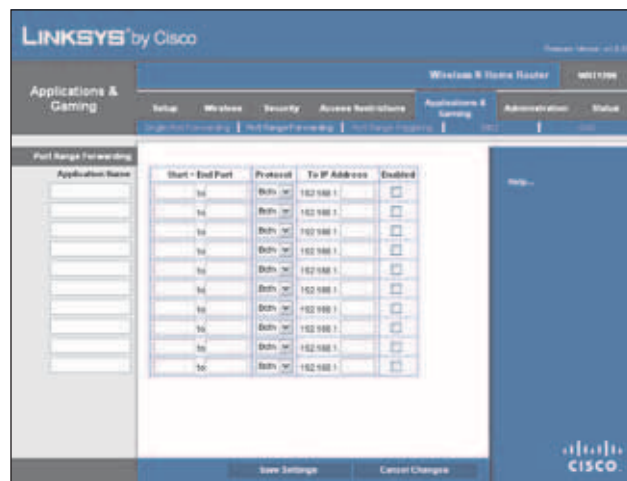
LINKSYS® by Cisco

Firmware Version: v1.0.0

Wireless-N Home Router WRT120N

Applications & Gaming

Setup | Wireless | Security | Access Restrictions | Applications & Gaming | Administration | Status

Single Port Forwarding | Port Range Forwarding | Port Range Triggering | DMZ | QoS

Port Range Forwarding

Application Name

| Start ~ End Port | Protocol | To IP Address | Enabled |
|---|---|---|---|
| to | Both | 192.168.1. | ☐ |
| to | Both | 192.168.1. | ☐ |
| to | Both | 192.168.1. | ☐ |
| to | Both | 192.168.1. | ☐ |
| to | Both | 192.168.1. | ☐ |
| to | Both | 192.168.1. | ☐ |
| to | Both | 192.168.1. | ☐ |
| to | Both | 192.168.1. | ☐ |
| to | Both | 192.168.1. | ☐ |
| to | Both | 192.168.1. | ☐ |

Help...

Save Settings | Cancel Changes

cisco.